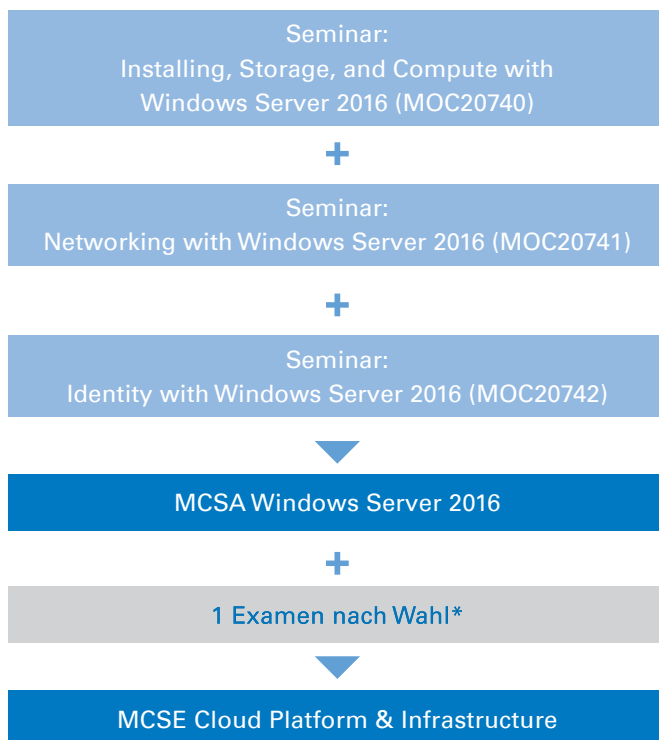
Seminar:
Installing, Storage, and Compute with Windows Server 2016 (MOC20740)

+

Seminar:
Networking with Windows Server 2016 (MOC20741)

+

Seminar:
Identity with Windows Server 2016 (MOC20742)

MCSA Windows Server 2016

+

1 Examen nach Wahl*

MCSE Cloud Platform & Infrastructure